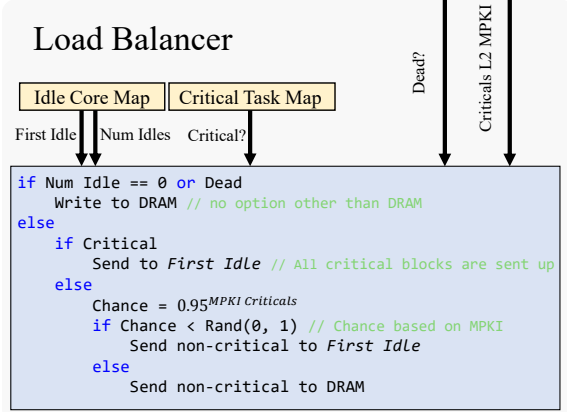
Load Balancer

Dead?

Criticals L2 MPKI

Idle Core Map

Critical Task Map

First Idle

Num Idles

Critical?

if Num Idle == 0 or Dead
Write to DRAM // no option other than DRAM
else
if Critical
Send to *First Idle* // All critical blocks are sent up
else
Chance = $0.95^{MPKI\ Criticals}$
if Chance < Rand(0, 1) // Chance based on MPKI
Send non-critical to *First Idle*
else
Send non-critical to DRAM